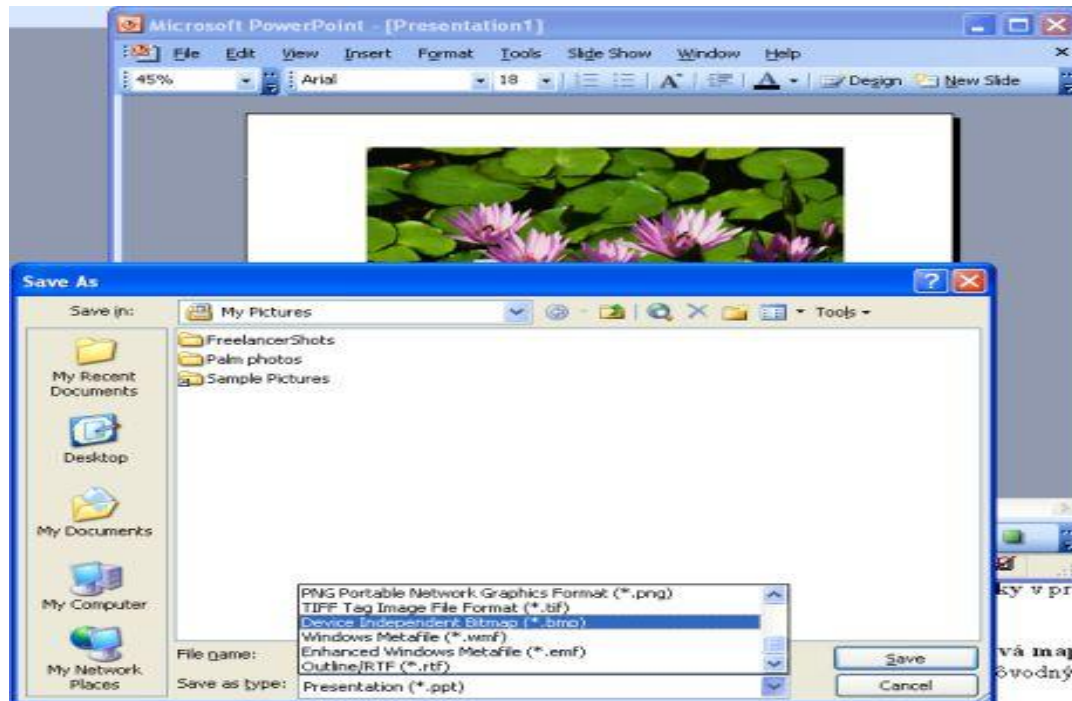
Microsoft PowerPoint - [Presentation1]

File Edit View Insert Format Tools Slide Show Window Help

45% Arial 18 Design New Slide

Save As

Save in: My Pictures Tools

My Recent Documents

Desktop

My Documents

My Computer

My Network Places

FreelancerShots
Palm photos
Sample Pictures

PNG Portable Network Graphics Format (*.png)
TIFF Tag Image File Format (*.tif)
Device Independent Bitmap (*.bmp)
Windows Metafile (*.wmf)
Enhanced Windows Metafile (*.emf)
Outline/RTF (*.rtf)

File name:

Save as type: Presentation (*.ppt)

Save

Cancel

ky v pr

vá map
vodný